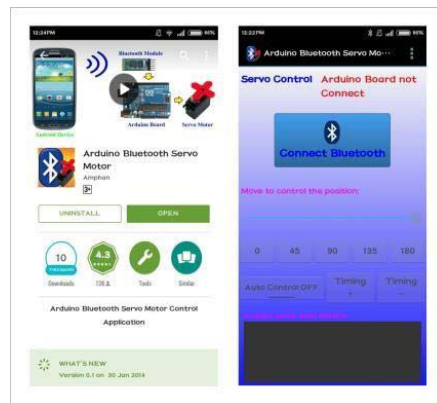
12:24PM

Bluetooth Module

Android Device

Arduino Board

Servo Motor

Arduino Bluetooth Servo Motor

Amphan

UNINSTALL

OPEN

10

4.3

Downloads

Tools

Similar

Arduino Bluetooth Servo Motor Control Application

WHAT'S NEW

Version 0.1 on 30 Jun 2014

12:22PM

Arduino Bluetooth Servo Mo...

Servo Control

Arduino Board not Connect

Connect Bluetooth

Move to control the position:

0

45

90

135

180

Auto Control OFF

Timing +

Timing -

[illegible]